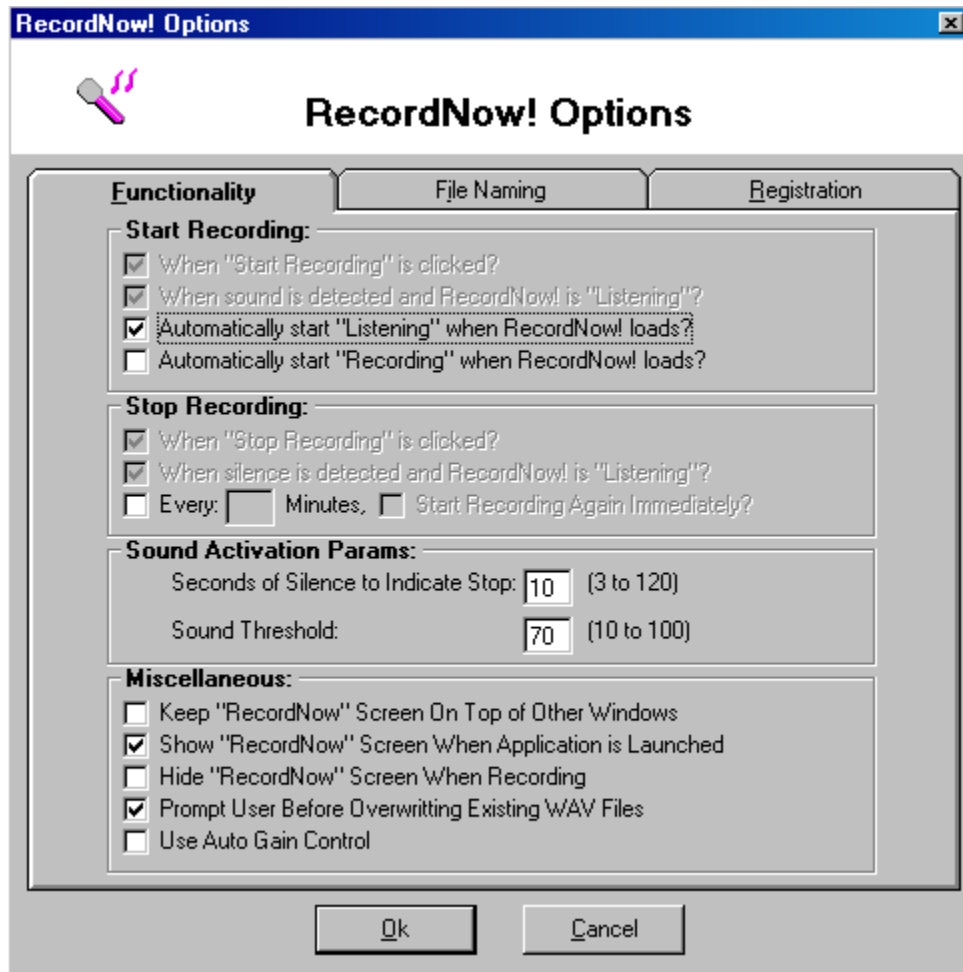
RecordNow! Options

RecordNow! Options

Functionality | File Naming | Registration

Start Recording:
When "Start Recording" is clicked?
When sound is detected and RecordNow! is "Listening"?
Automatically start "Listening" when RecordNow! loads?
Automatically start "Recording" when RecordNow! loads?

Stop Recording:
When "Stop Recording" is clicked?
When silence is detected and RecordNow! is "Listening"?
Every: Minutes, Start Recording Again Immediately?

Sound Activation Params:
Seconds of Silence to Indicate Stop: 10 (3 to 120)
Sound Threshold: 70 (10 to 100)

Miscellaneous:
Keep "RecordNow" Screen On Top of Other Windows
Show "RecordNow" Screen When Application is Launched
Hide "RecordNow" Screen When Recording
Prompt User Before Overwritting Existing WAV Files
Use Auto Gain Control

Ok
Cancel